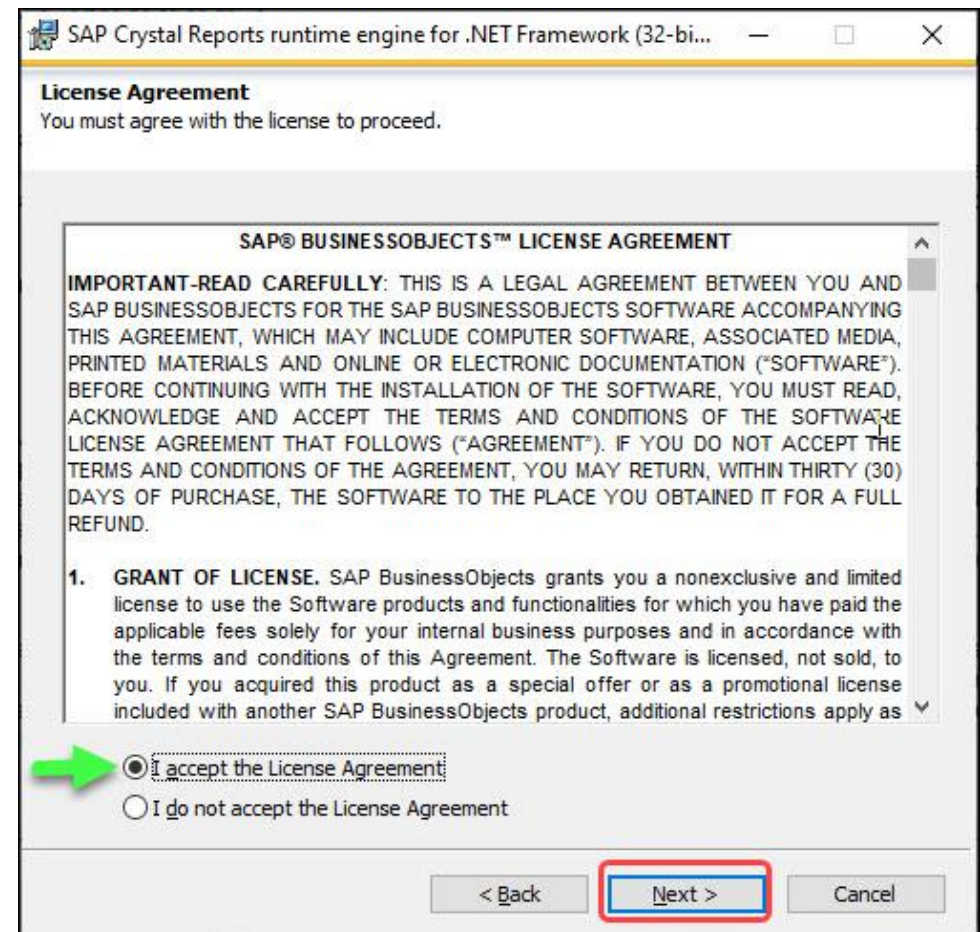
SAP Crystal Reports runtime engine for .NET Framework (32-bi...

License Agreement
You must agree with the license to proceed.

SAP® BUSINESSOBJECTS™ LICENSE AGREEMENT

IMPORTANT-READ CAREFULLY: THIS IS A LEGAL AGREEMENT BETWEEN YOU AND SAP BUSINESSOBJECTS FOR THE SAP BUSINESSOBJECTS SOFTWARE ACCOMPANYING THIS AGREEMENT, WHICH MAY INCLUDE COMPUTER SOFTWARE, ASSOCIATED MEDIA, PRINTED MATERIALS AND ONLINE OR ELECTRONIC DOCUMENTATION ("SOFTWARE"). BEFORE CONTINUING WITH THE INSTALLATION OF THE SOFTWARE, YOU MUST READ, ACKNOWLEDGE AND ACCEPT THE TERMS AND CONDITIONS OF THE SOFTWARE LICENSE AGREEMENT THAT FOLLOWS ("AGREEMENT"). IF YOU DO NOT ACCEPT THE TERMS AND CONDITIONS OF THE AGREEMENT, YOU MAY RETURN, WITHIN THIRTY (30) DAYS OF PURCHASE, THE SOFTWARE TO THE PLACE YOU OBTAINED IT FOR A FULL REFUND.

1. GRANT OF LICENSE. SAP BusinessObjects grants you a nonexclusive and limited license to use the Software products and functionalities for which you have paid the applicable fees solely for your internal business purposes and in accordance with the terms and conditions of this Agreement. The Software is licensed, not sold, to you. If you acquired this product as a special offer or as a promotional license included with another SAP BusinessObjects product, additional restrictions apply as

I accept the License Agreement
I do not accept the License Agreement

< Back   Next >   Cancel